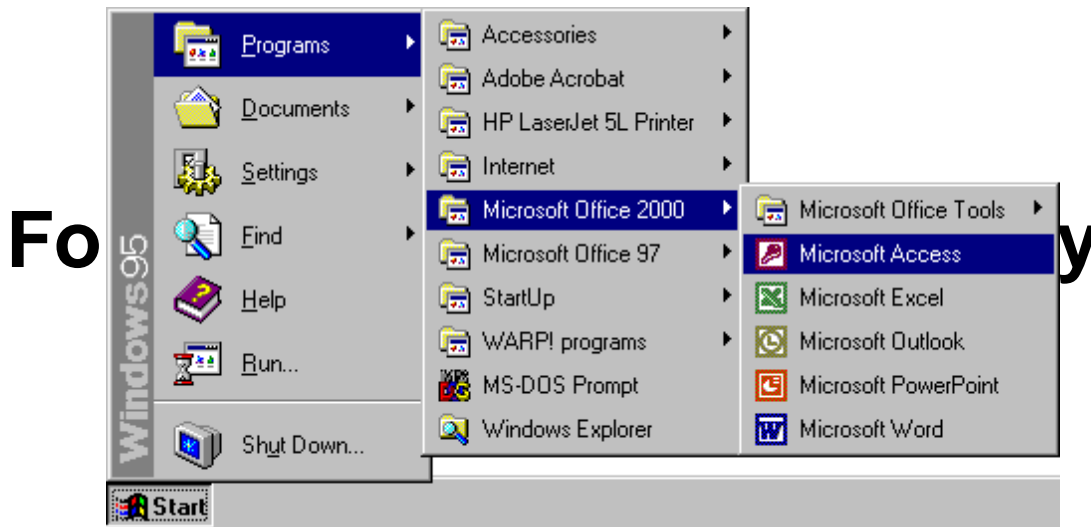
Fo

y

Windows95

Programs
Documents
Settings
Find
Help
Run...
Shut Down...

Accessories
Adobe Acrobat
HP LaserJet 5L Printer
Internet
Microsoft Office 2000
Microsoft Office 97
StartUp
WARP! programs
MS-DOS Prompt
Windows Explorer

Microsoft Office Tools
Microsoft Access
Microsoft Excel
Microsoft Outlook
Microsoft PowerPoint
Microsoft Word

Start